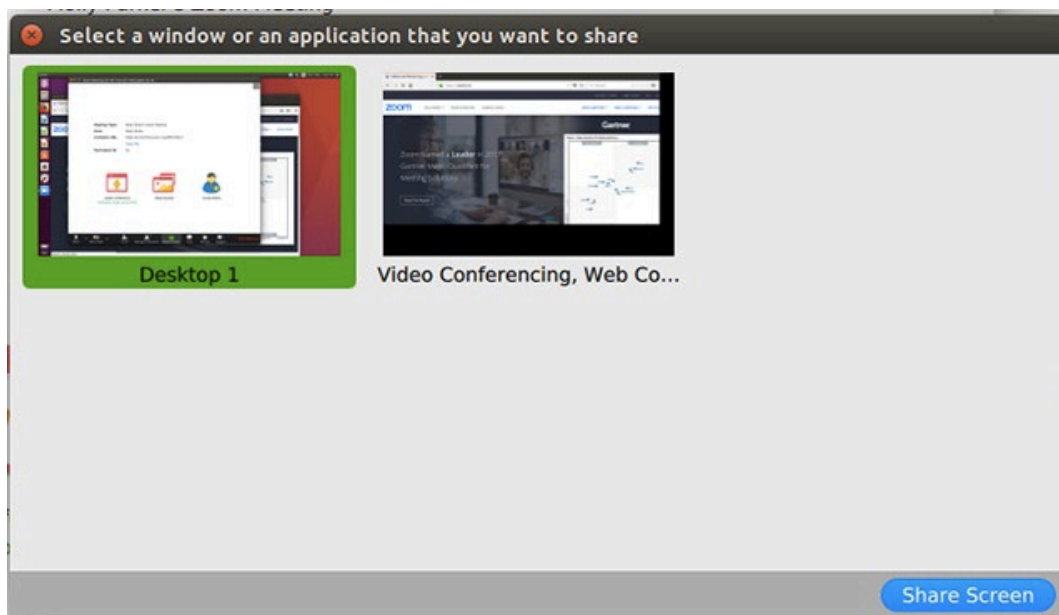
Select a window or an application that you want to share

Desktop 1

zoom

Zoom Named a Leader in 2019 Gartner Magic Quadrant for Meeting Solutions

Gartner

Video Conferencing, Web Co...

Share Screen